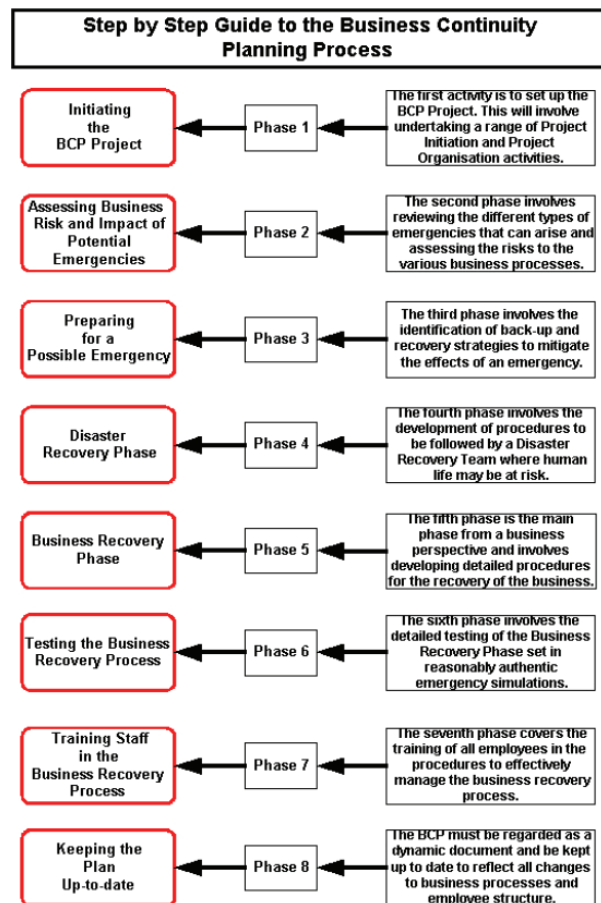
Step by Step Guide to the Business Continuity Planning Process

Initiating the BCP Project

Phase 1

The first activity is to set up the BCP Project. This will involve undertaking a range of Project Initiation and Project Organisation activities.

Assessing Business Risk and Impact of Potential Emergencies

Phase 2

The second phase involves reviewing the different types of emergencies that can arise and assessing the risks to the various business processes.

Preparing for a Possible Emergency

Phase 3

The third phase involves the identification of back-up and recovery strategies to mitigate the effects of an emergency.

Disaster Recovery Phase

Phase 4

The fourth phase involves the development of procedures to be followed by a Disaster Recovery Team where human life may be at risk.

Business Recovery Phase

Phase 5

The fifth phase is the main phase from a business perspective and involves developing detailed procedures for the recovery of the business.

Testing the Business Recovery Process

Phase 6

The sixth phase involves the detailed testing of the Business Recovery Phase set in reasonably authentic emergency simulations.

Training Staff in the Business Recovery Process

Phase 7

The seventh phase covers the training of all employees in the procedures to effectively manage the business recovery process.

Keeping the Plan Up-to-date

Phase 8

The BCP must be regarded as a dynamic document and be kept up to date to reflect all changes to business processes and employee structure.